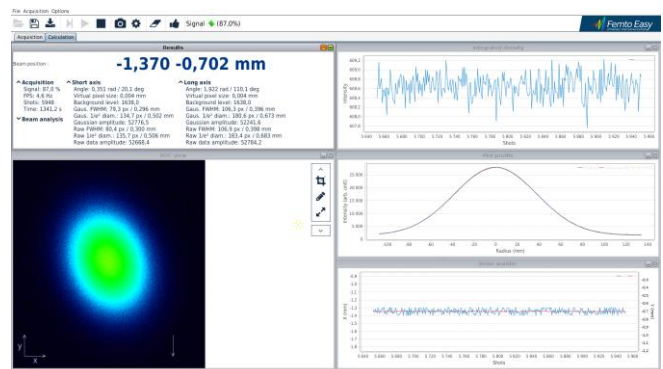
File Acquisition Options

Signal (87,0%)

Femto Easy

Acquisition Calculation

Results

Beam position :

-1,370 -0,702 mm

^Acquisition
Signal: 87,0 %
FPS: 4,6 Hz
Shots: 5948
Time: 1341,2 s

^Short axis
Angle: 0,351 rad / 20,1 deg
Virtual pixel size: 0,004 mm
Background level: 1638,0
Gaus. FWHM: 79,3 px / 0,296 mm
Gaus. 1/e² diam.: 134,7 px / 0,502 mm
Gaussian amplitude: 52776,5
Raw FWHM: 80,4 px / 0,300 mm
Raw 1/e² diam.: 135,7 px / 0,506 mm
Raw data amplitude: 52668,4

^Long axis
Angle: 1,922 rad / 110,1 deg
Virtual pixel size: 0,004 mm
Background level: 1638,0
Gaus. FWHM: 106,3 px / 0,396 mm
Gaus. 1/e² diam.: 180,6 px / 0,673 mm
Gaussian amplitude: 52241,6
Raw FWHM: 106,9 px / 0,398 mm
Raw 1/e² diam.: 183,4 px / 0,683 mm
Raw data amplitude: 52784,2

˅Beam analysis

Integrated intensity

Intensity
Shots

Fluence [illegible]

Y
X

Fast profile

Intensity (arb. unit)
Radius (nm)

Beam position

X (mm)
Y (mm)
Shots